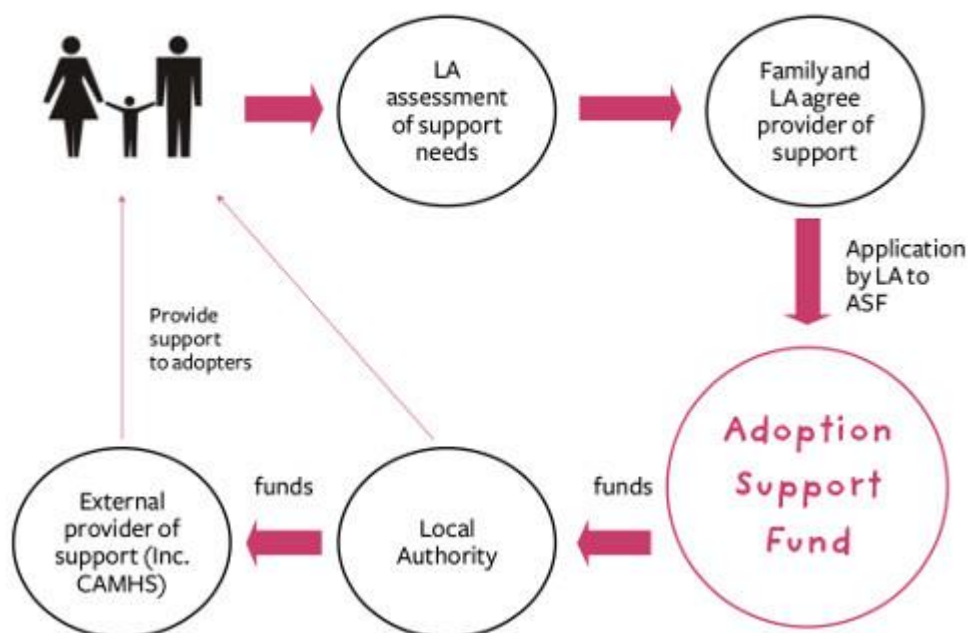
LA assessment of support needs

Family and LA agree provider of support

Application by LA to ASF

Adoption Support Fund

funds

Local Authority

funds

External provider of support (Inc. CAMHS)

Provide support to adopters